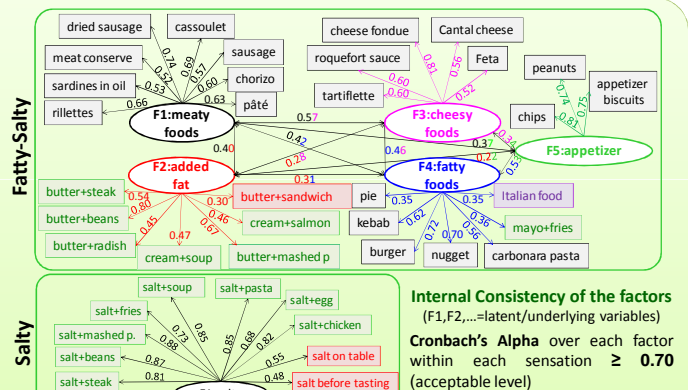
Fatty-Salty

dried sausage
cassoulet
meat conserve
sausage
sardines in oil
chorizo
rillettes
pâté
0.74
0.52
0.69
0.57
0.60
0.53
0.60
0.66
0.63
F1:meaty foods

cheese fondue
Cantal cheese
roquefort sauce
Feta
0.81
0.56
0.60
0.60
0.52
tartiflette
F3:cheesy foods

peanuts
appetizer biscuits
chips
0.74
0.81
0.75
F5:appetizer

0.57
0.42
0.40
0.28
0.46
0.31
0.37
0.27
0.56
0.3

F2:added fat
butter+steak
butter+beans
butter+radish
butter+sandwich
cream+salmon
cream+soup
butter+mashed p
0.54
0.80
0.45
0.47
0.30
0.46
0.67

F4:fatty foods
pie
Italian food
kebab
mayo+fries
burger
nugget
carbonara pasta
0.35
0.35
0.62
0.36
0.72
0.70
0.56

Salty

salt+soup
salt+pasta
salt+fries
salt+egg
salt+chicken
salt+mashed p.
salt+beans
salt on table
salt+steak
salt before tasting
0.73
0.85
0.68
0.82
0.88
0.85
0.87
0.55
0.81
0.48

Internal Consistency of the factors
(F1,F2,...=latent/underlying variables)
Cronbach's Alpha over each factor within each sensation $\geq$ 0.70 (acceptable level)